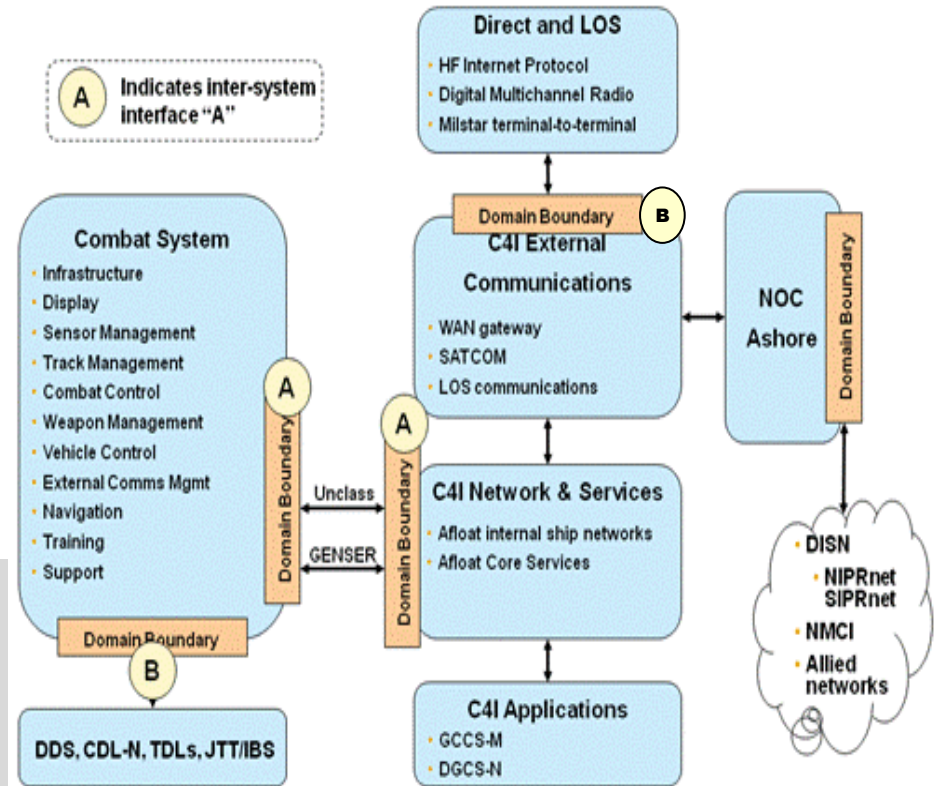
A Indicates inter-system interface "A"

Direct and LOS
• HF Internet Protocol
• Digital Multichannel Radio
• Milstar terminal-to-terminal

Domain Boundary
B

Combat System
• Infrastructure
• Display
• Sensor Management
• Track Management
• Combat Control
• Weapon Management
• Vehicle Control
• External Comms Mgmt
• Navigation
• Training
• Support

A
Domain Boundary

Domain Boundary
B

DDS, CDL-N, TDLs, JTT/IBS

Unclass
GENSER

A
Domain Boundary

C4I External Communications
• WAN gateway
• SATCOM
• LOS communications

C4I Network & Services
• Afloat internal ship networks
• Afloat Core Services

C4I Applications
• GCCS-M
• DGCS-N

NOC Ashore
Domain Boundary

• DISN
• NIPRnet SIPRnet
• NMCI
• Allied networks